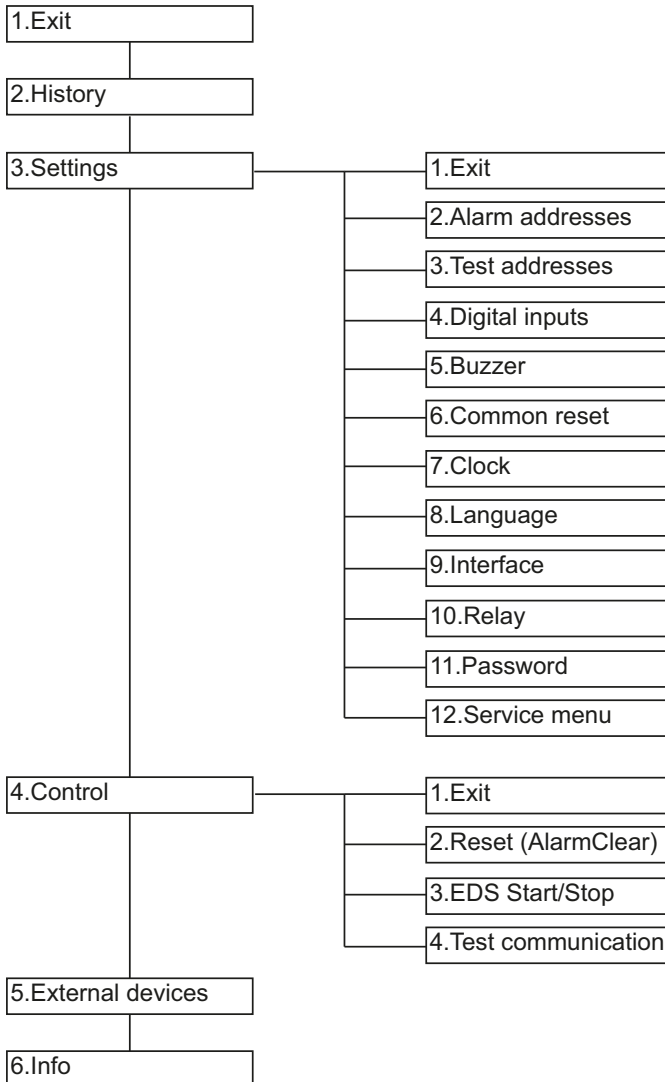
1.Exit

2.History

3.Settings

1.Exit

2.Alarm addresses

3.Test addresses

4.Digital inputs

5.Buzzer

6.Common reset

7.Clock

8.Language

9.Interface

10.Relay

11.Password

12.Service menu

4.Control

1.Exit

2.Reset (AlarmClear)

3.EDS Start/Stop

4.Test communication

5.External devices

6.Info